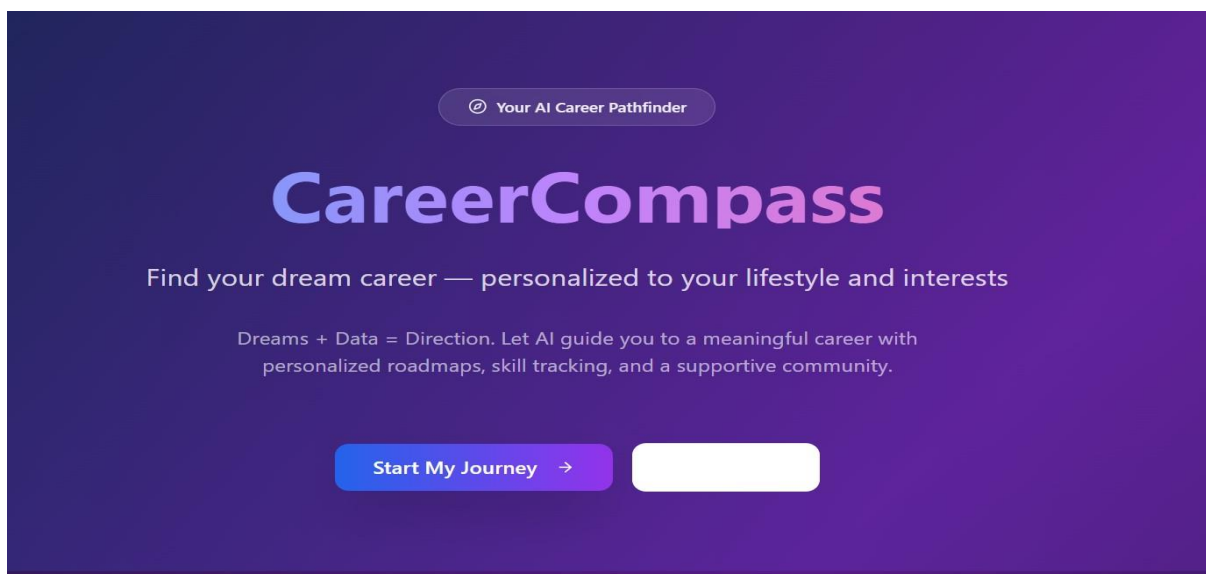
Your AI Career Pathfinder

CareerCompass

Find your dream career — personalized to your lifestyle and interests

Dreams + Data = Direction. Let AI guide you to a meaningful career with personalized roadmaps, skill tracking, and a supportive community.

Start My Journey →